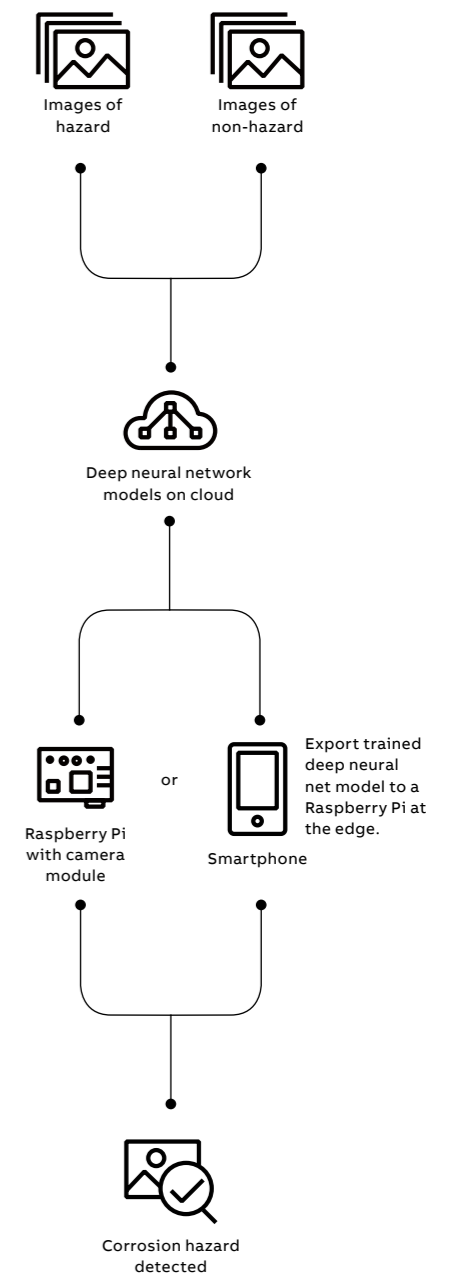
Images of hazard

Images of non-hazard

Deep neural network models on cloud

Raspberry Pi with camera module

or

Smartphone

Export trained deep neural net model to a Raspberry Pi at the edge.

Corrosion hazard detected